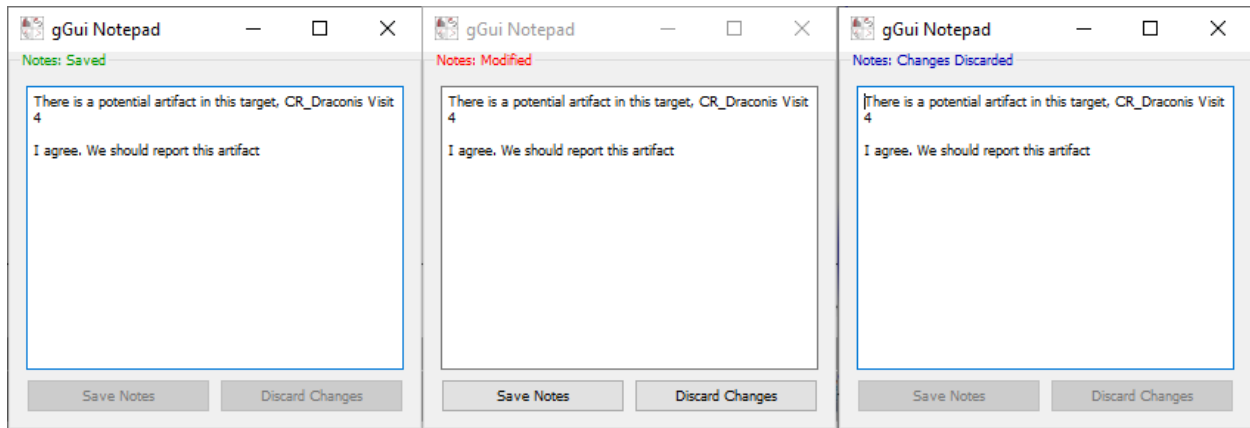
gGui Notepad

Notes: Saved

There is a potential artifact in this target, CR_Draconis Visit 4

I agree. We should report this artifact

Save Notes

Discard Changes

gGui Notepad

Notes: Modified

There is a potential artifact in this target, CR_Draconis Visit 4

I agree. We should report this artifact

Save Notes

Discard Changes

gGui Notepad

Notes: Changes Discarded

There is a potential artifact in this target, CR_Draconis Visit 4

I agree. We should report this artifact

Save Notes

Discard Changes